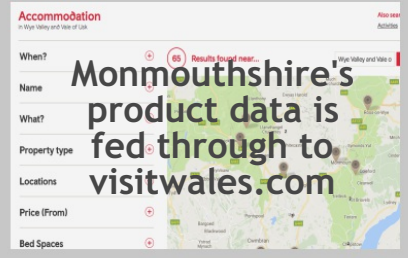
Accommodation
in Wye Valley and Vale of Usk

Also sea
Activities

When?

Name

What?

Property type

Locations

Price (From)

Bed Spaces

65 Results found near...

Wye Valley and Vale o

Monmouthshire's product data is fed through to visitwales.com

Cwmbran